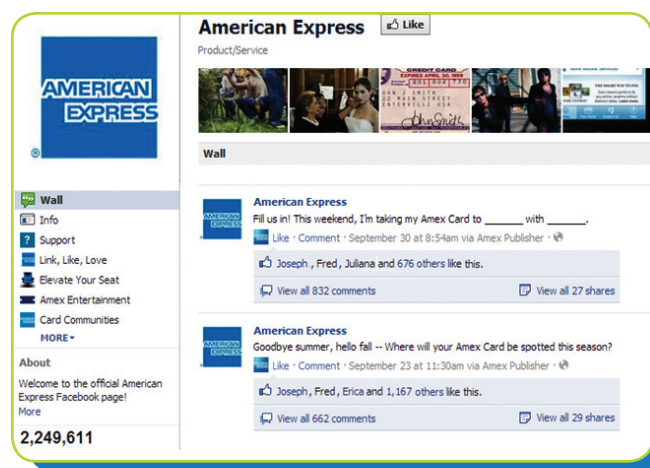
AMERICAN EXPRESS

American Express
Like
Product/Service

CREDIT CARD
EXPIRES APRIL 30, 1959
JOHN J SMITH
123 MAIN STREET
ANYVILLE USA
John Smith

Wall

Wall
Info
Support
Link, Like, Love
Elevate Your Seat
Amex Entertainment
Card Communities
MORE

About
Welcome to the official American Express Facebook page!
More

2,249,611

American Express
Fill us in! This weekend, I'm taking my Amex Card to _______ with _______.
Like · Comment · September 30 at 8:54am via Amex Publisher
Joseph , Fred , Juliana and 676 others like this.
View all 832 comments
View all 27 shares

American Express
Goodbye summer, hello fall -- Where will your Amex Card be spotted this season?
Like · Comment · September 23 at 11:30am via Amex Publisher
Joseph, Fred , Erica and 1,167 others like this.
View all 662 comments
View all 29 shares